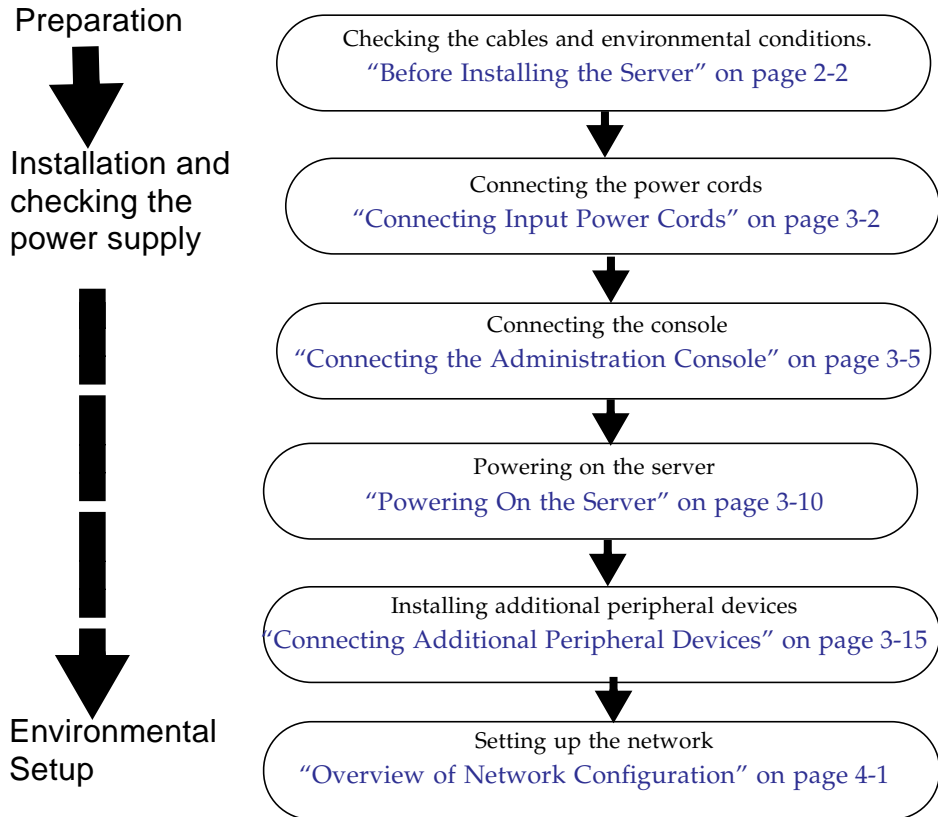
Preparation

Installation and checking the power supply

Environmental Setup

Checking the cables and environmental conditions.
“Before Installing the Server” on page 2-2

Connecting the power cords
“Connecting Input Power Cords” on page 3-2

Connecting the console
“Connecting the Administration Console” on page 3-5

Powering on the server
“Powering On the Server” on page 3-10

Installing additional peripheral devices
“Connecting Additional Peripheral Devices” on page 3-15

Setting up the network
“Overview of Network Configuration” on page 4-1